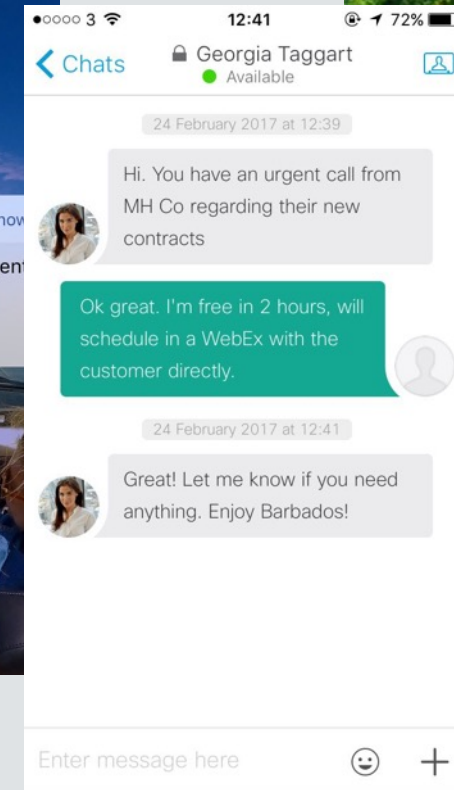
●○○○○ 3 12:41 72%

Chats Georgia Taggart
Available

24 February 2017 at 12:39

Hi. You have an urgent call from MH Co regarding their new contracts

Ok great. I'm free in 2 hours, will schedule in a WebEx with the customer directly.

24 February 2017 at 12:41

Great! Let me know if you need anything. Enjoy Barbados!

Enter message here

now
ent